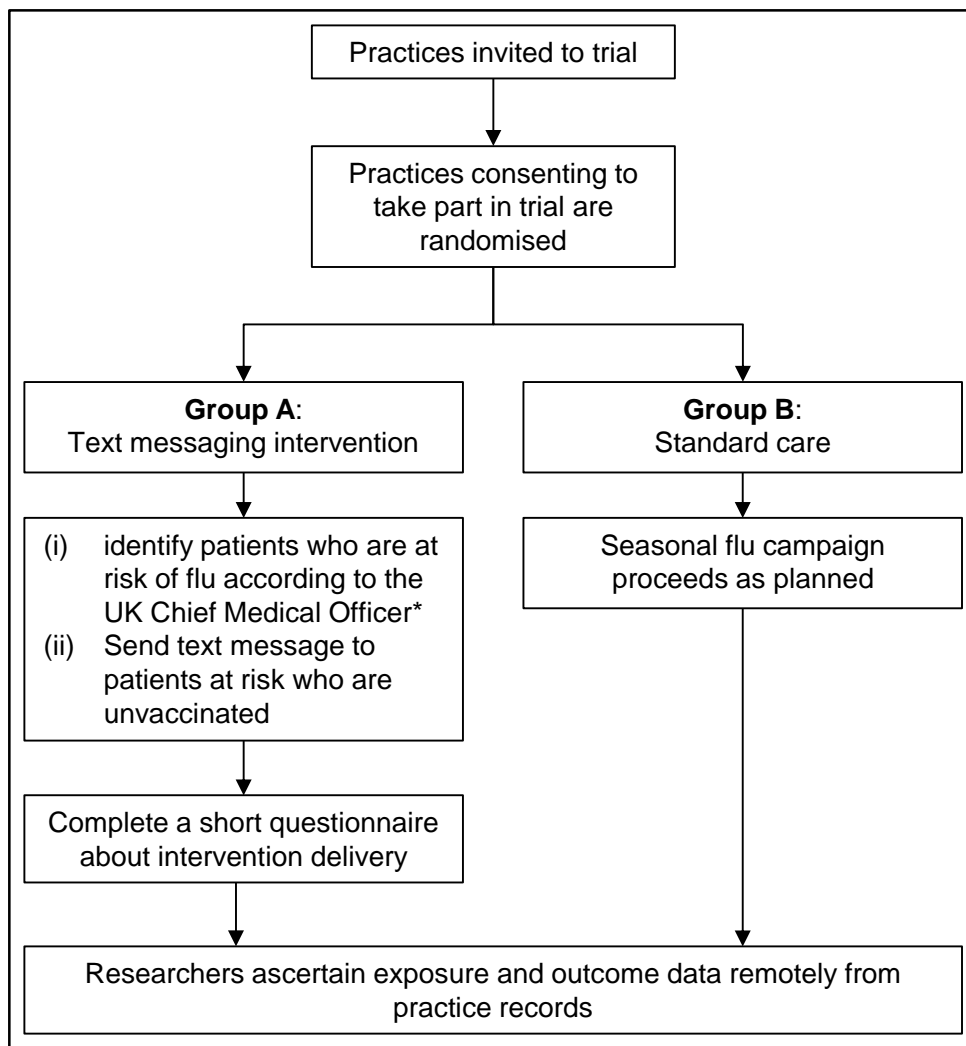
Practices invited to trial

Practices consenting to take part in trial are randomised

**Group A**:
Text messaging intervention

**Group B**:
Standard care

(i) identify patients who are at risk of flu according to the UK Chief Medical Officer*
(ii) Send text message to patients at risk who are unvaccinated

Seasonal flu campaign proceeds as planned

Complete a short questionnaire about intervention delivery

Researchers ascertain exposure and outcome data remotely from practice records